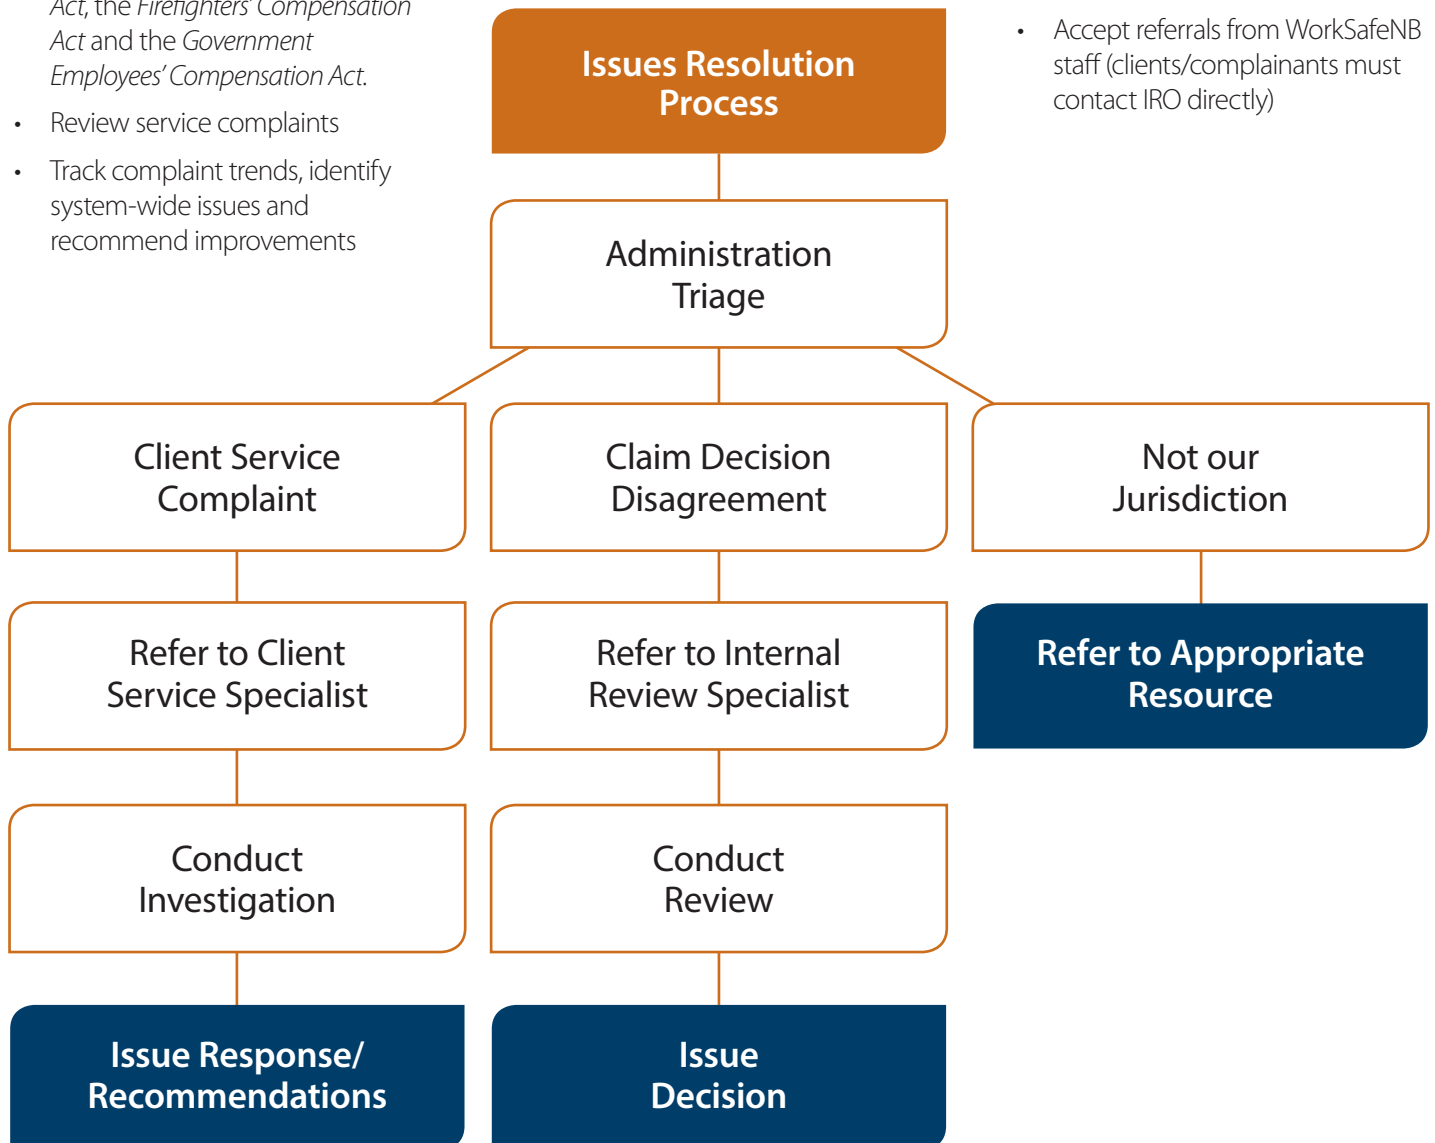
Act, the Firefighters' Compensation Act and the Government Employees' Compensation Act.

- Review service complaints
- Track complaint trends, identify system-wide issues and recommend improvements

- Accept referrals from WorkSafeNB staff (clients/complainants must contact IRO directly)

Issues Resolution Process

Administration Triage

Client Service Complaint

Claim Decision Disagreement

Not our Jurisdiction

Refer to Client Service Specialist

Refer to Internal Review Specialist

Refer to Appropriate Resource

Conduct Investigation

Conduct Review

Issue Response/ Recommendations

Issue Decision